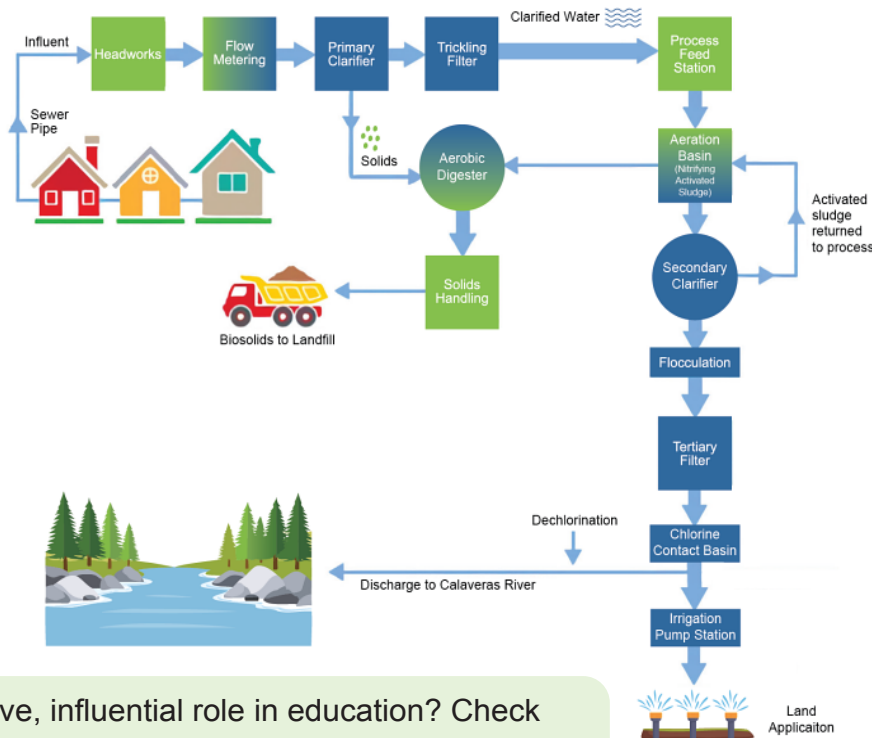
Influent

Headworks

Flow Metering

Primary Clarifier

Trickling Filter

Clarified Water

Process Feed Station

Sewer Pipe

Solids

Aerobic Digester

Aeration Basin (Nitrifying Activated Sludge)

Activated sludge returned to process

Secondary Clarifier

Solids Handling

Biosolids to Landfill

Flocculation

Tertiary Filter

Dechlorination

Chlorine Contact Basin

Discharge to Calaveras River

Irrigation Pump Station

Land Applicaiton

ve, influential role in education? Check